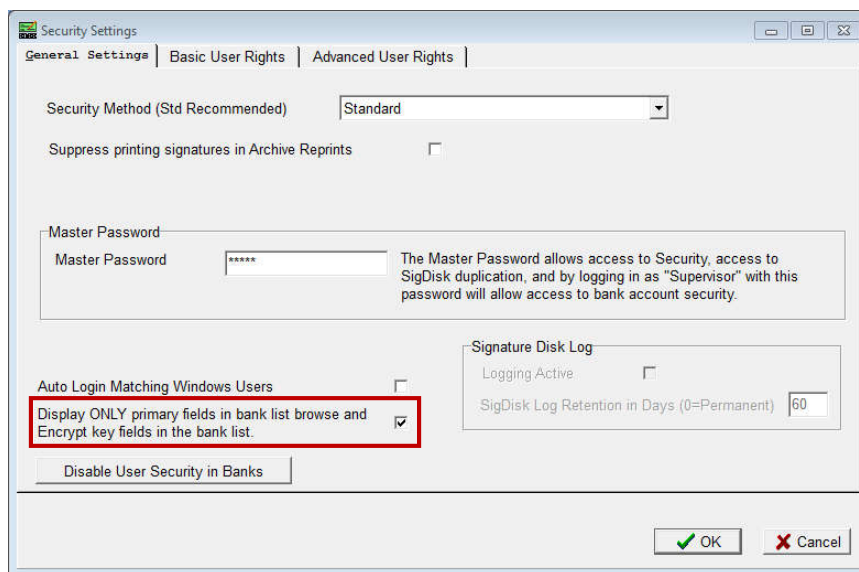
Security Settings

General Settings | Basic User Rights | Advanced User Rights

Security Method (Std Recommended) Standard

Suppress printing signatures in Archive Reprints

Master Password

Master Password *****

The Master Password allows access to Security, access to SigDisk duplication, and by logging in as "Supervisor" with this password will allow access to bank account security.

Signature Disk Log

Logging Active

SigDisk Log Retention in Days (0=Permanent) 60

Auto Login Matching Windows Users

Display ONLY primary fields in bank list browse and Encrypt key fields in the bank list.

Disable User Security in Banks

OK

Cancel